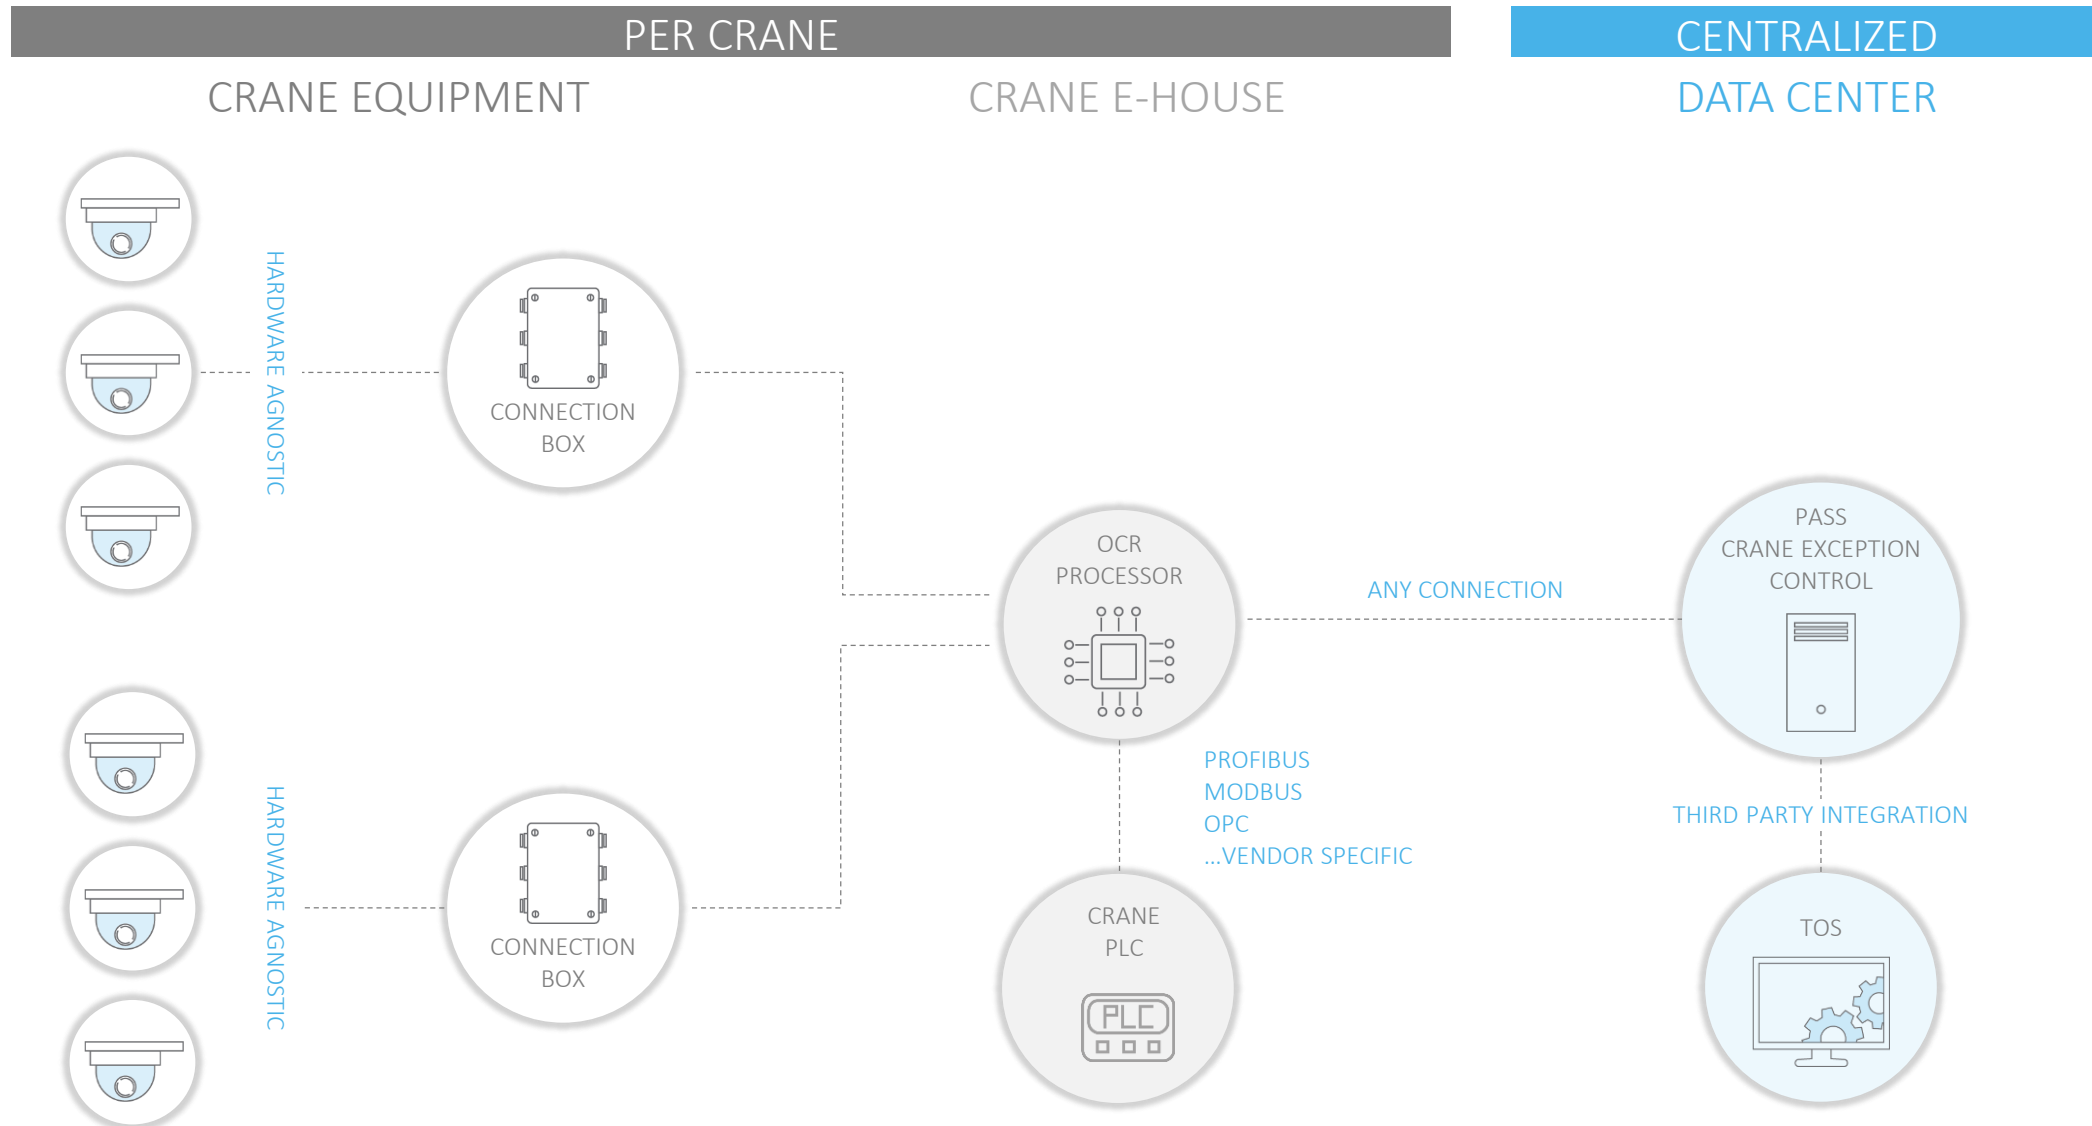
PER CRANE

CENTRALIZED

CRANE EQUIPMENT

CRANE E-HOUSE

DATA CENTER

HARDWARE AGNOSTIC

CONNECTION BOX

OCR PROCESSOR

ANY CONNECTION

PASS CRANE EXCEPTION CONTROL

HARDWARE AGNOSTIC

CONNECTION BOX

PROFIBUS
MODBUS
OPC
...VENDOR SPECIFIC

THIRD PARTY INTEGRATION

CRANE PLC

PLC

TOS